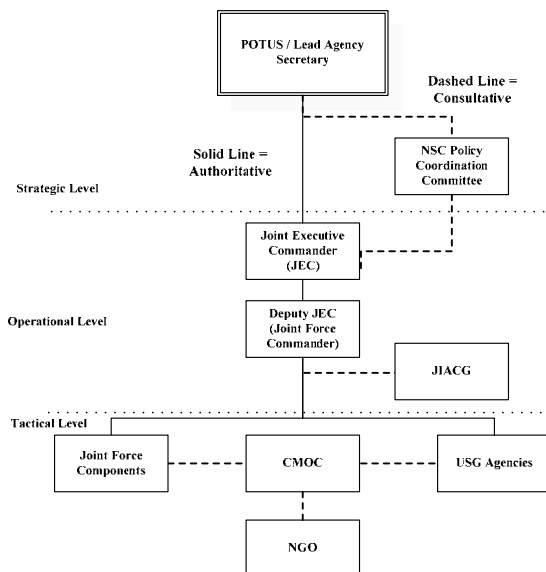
POTUS / Lead Agency Secretary

Dashed Line = Consultative

Solid Line = Authoritative

NSC Policy Coordination Committee

Strategic Level

Joint Executive Commander (JEC)

Operational Level

Deputy JEC (Joint Force Commander)

JIACG

Tactical Level

Joint Force Components

CMOC

USG Agencies

NGO